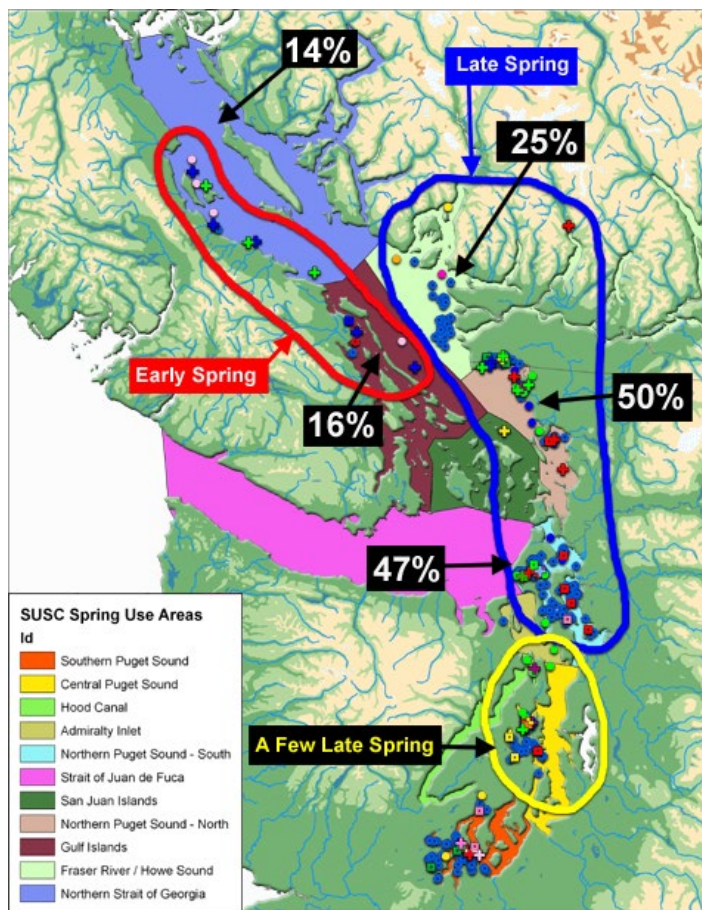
14%

Late Spring

25%

Early Spring

16%

50%

47%

A Few Late Spring

SUSC Spring Use Areas
Id
Southern Puget Sound
Central Puget Sound
Hood Canal
Admiralty Inlet
Northern Puget Sound - South
Strait of Juan de Fuca
San Juan Islands
Northern Puget Sound - North
Gulf Islands
Fraser River / Howe Sound
Northern Strait of Georgia